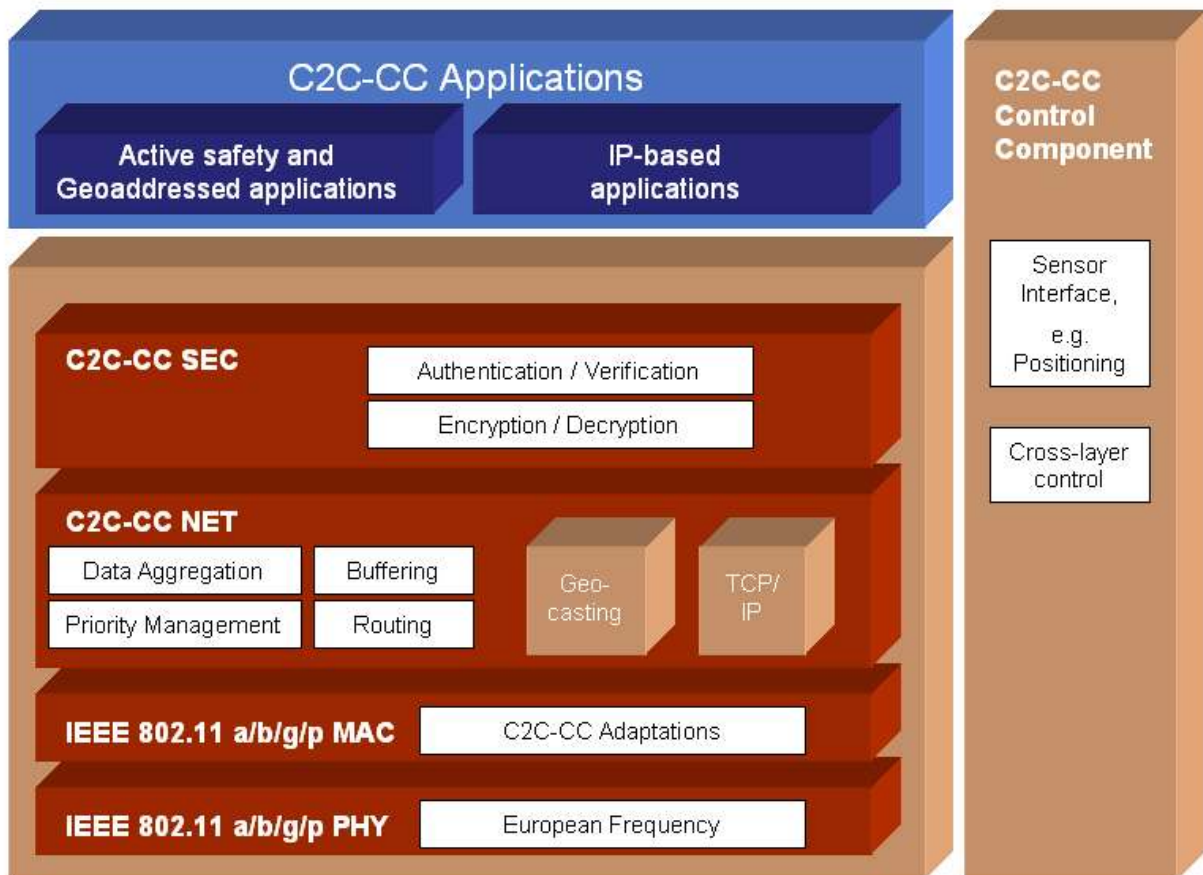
C2C-CC Applications

Active safety and Geoaddressed applications

IP-based applications

C2C-CC Control Component

Sensor Interface, e.g. Positioning

Cross-layer control

C2C-CC SEC

Authentication / Verification

Encryption / Decryption

C2C-CC NET

Data Aggregation

Buffering

Priority Management

Routing

Geo-casting

TCP/IP

IEEE 802.11 a/b/g/p MAC

C2C-CC Adaptations

IEEE 802.11 a/b/g/p PHY

European Frequency